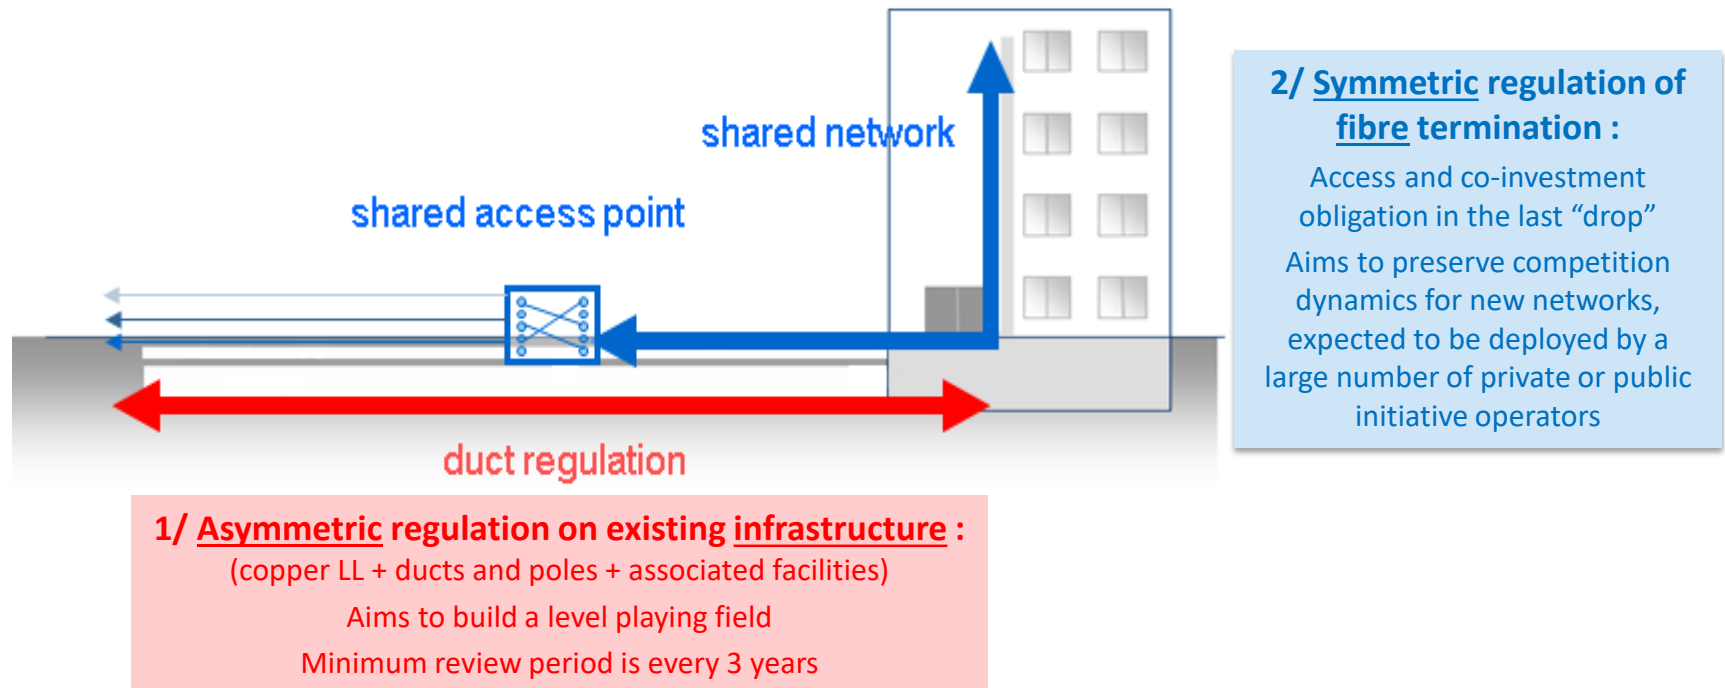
shared network

shared access point

duct regulation

2/ Symmetric regulation of fibre termination :

Access and co-investment obligation in the last “drop”

Aims to preserve competition dynamics for new networks, expected to be deployed by a large number of private or public initiative operators

1/ Asymmetric regulation on existing infrastructure :
(copper LL + ducts and poles + associated facilities)

Aims to build a level playing field

Minimum review period is every 3 years